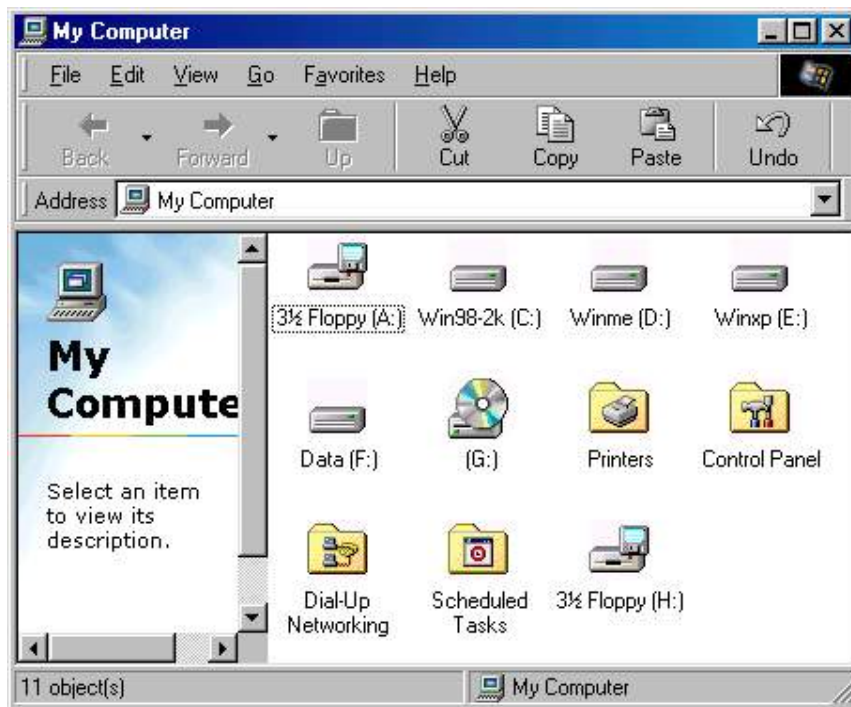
My Computer

File Edit View Go Favorites Help

Back Forward Up Cut Copy Paste Undo

Address My Computer

My Compute

Select an item to view its description.

3½ Floppy (A:) Win98-2k (C:) Winme (D:) Winxp (E:)

Data (F:) (G:) Printers Control Panel

Dial-Up Networking Scheduled Tasks 3½ Floppy (H:)

11 object(s) My Computer